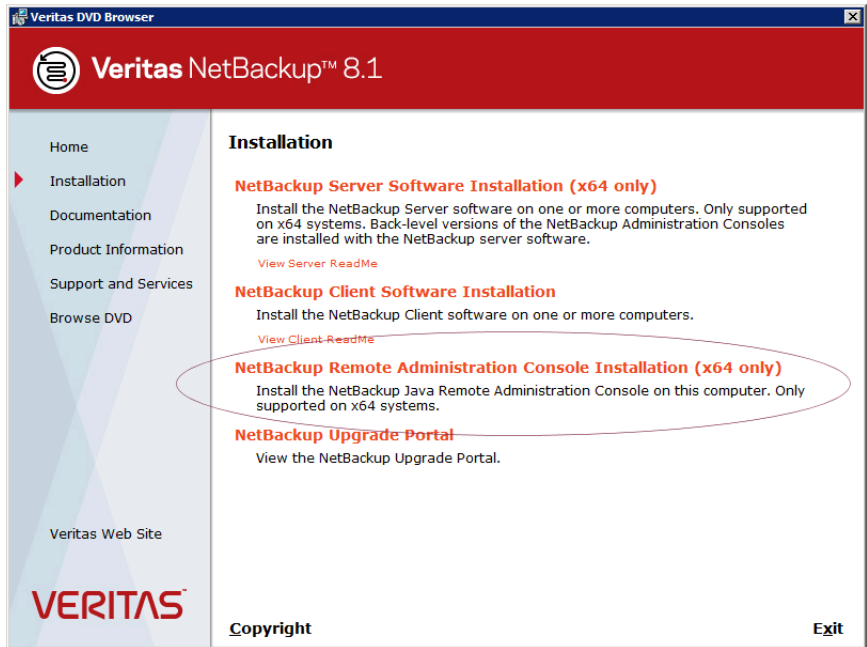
Veritas DVD Browser

Veritas NetBackup™ 8.1

Home

Installation

Documentation

Product Information

Support and Services

Browse DVD

Veritas Web Site

VERITAS

Installation

NetBackup Server Software Installation (x64 only)

Install the NetBackup Server software on one or more computers. Only supported on x64 systems. Back-level versions of the NetBackup Administration Consoles are installed with the NetBackup server software.

View Server ReadMe

NetBackup Client Software Installation

Install the NetBackup Client software on one or more computers.

View Client ReadMe

NetBackup Remote Administration Console Installation (x64 only)

Install the NetBackup Java Remote Administration Console on this computer. Only supported on x64 systems.

NetBackup Upgrade Portal

View the NetBackup Upgrade Portal.

Copyright

Exit